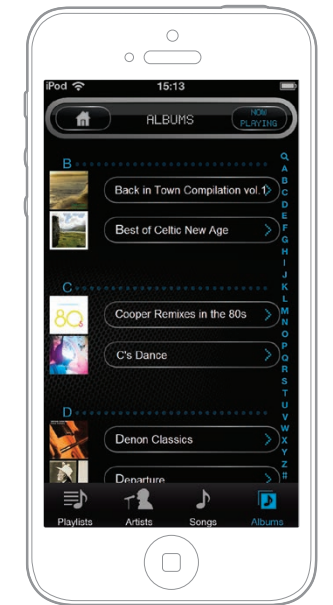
iPod 15:13

ALBUMS NOW PLAYING

B
Back in Town Compilation vol.1
Best of Celtic New Age

C
Cooper Remixes in the 80s
C's Dance

D
Denon Classics
Departure

Q A B C D E F G H I J K L M N O P Q R S T U V W X Y Z #

Playlists Artists Songs Albums